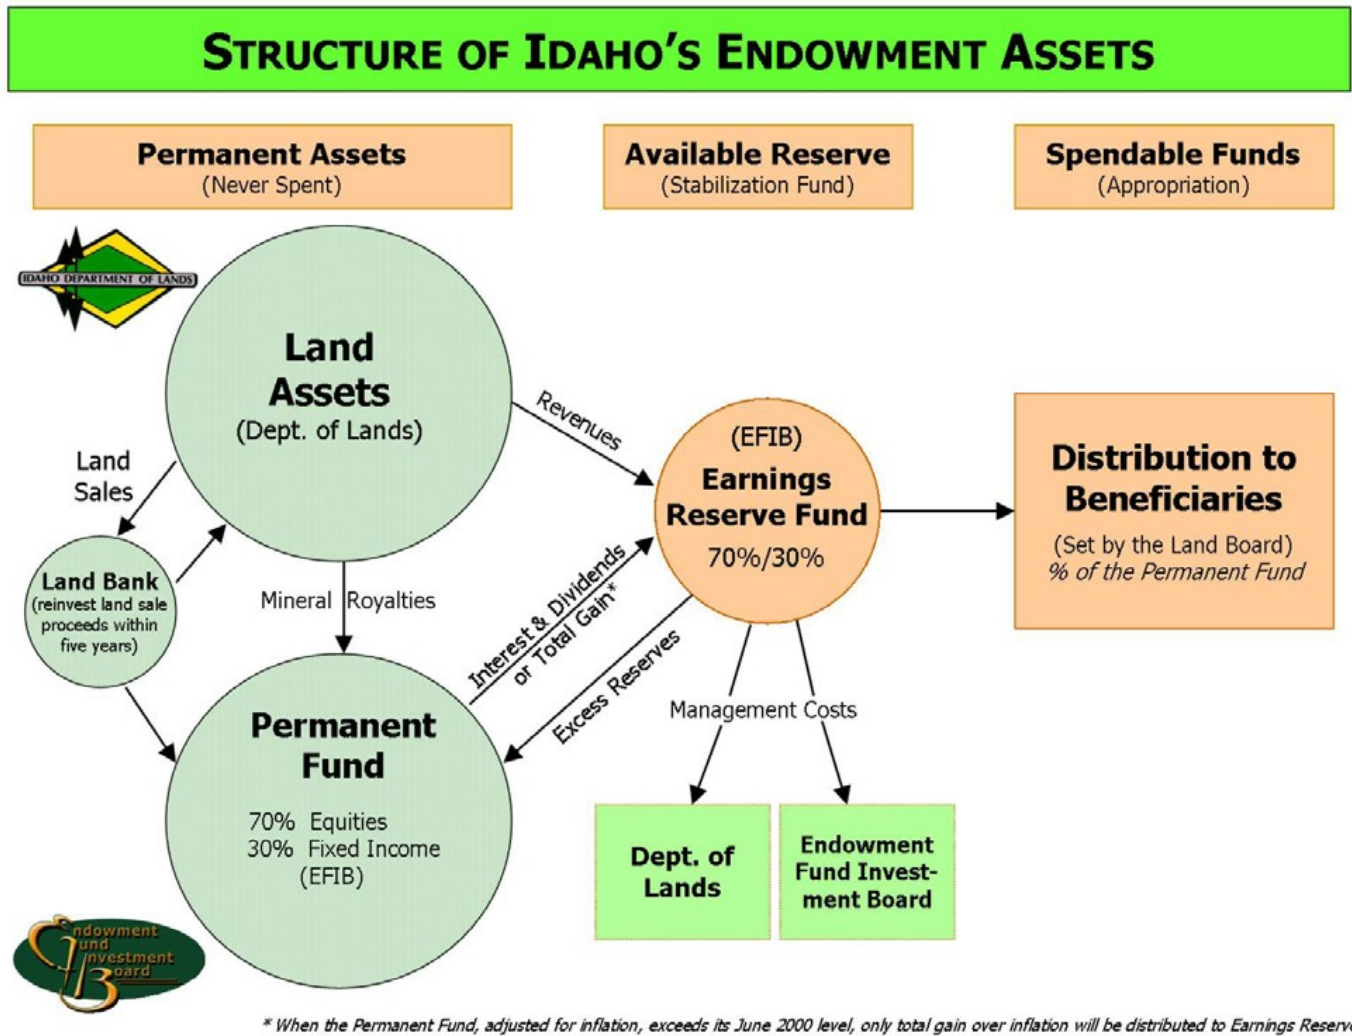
STRUCTURE OF IDAHO'S ENDOWMENT ASSETS

Permanent Assets
(Never Spent)

Available Reserve
(Stabilization Fund)

Spendable Funds
(Appropriation)

IDAHO DEPARTMENT OF LANDS

Land Assets
(Dept. of Lands)

Land Sales

Land Bank
(reinvest land sale proceeds within five years)

Revenues

(EFIB)
Earnings Reserve Fund
70%/30%

Distribution to Beneficiaries
(Set by the Land Board)
% of the Permanent Fund

Mineral Royalties

Interest & Dividends or Total Gain*

Excess Reserves

Management Costs

Permanent Fund
70% Equities
30% Fixed Income
(EFIB)

Dept. of Lands

Endowment Fund Investment Board

Endowment Fund Investment Board

* When the Permanent Fund, adjusted for inflation, exceeds its June 2000 level, only total gain over inflation will be distributed to Earnings Reserv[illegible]